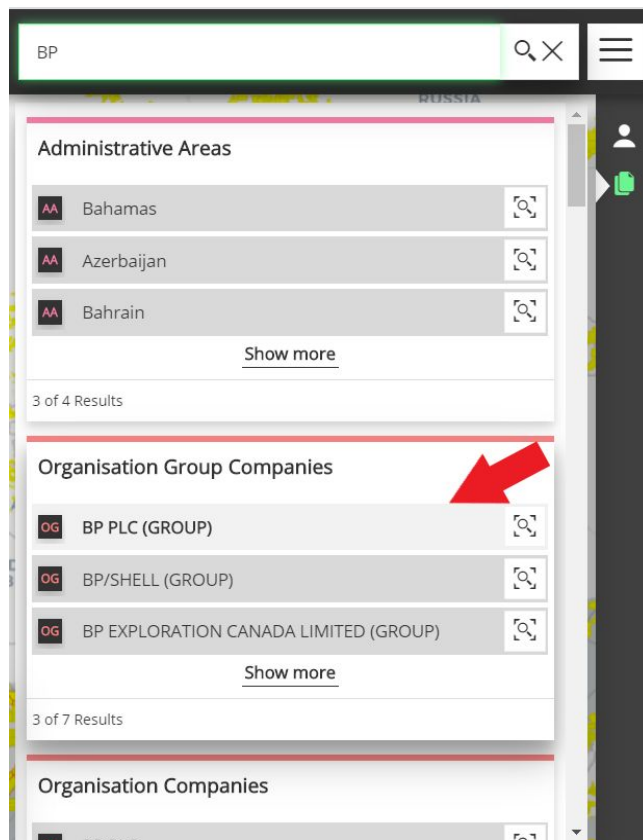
BP

RUSSIA

Administrative Areas

AA Bahamas

AA Azerbaijan

AA Bahrain

Show more

3 of 4 Results

Organisation Group Companies

OG BP PLC (GROUP)

OG BP/SHELL (GROUP)

OG BP EXPLORATION CANADA LIMITED (GROUP)

Show more

3 of 7 Results

Organisation Companies

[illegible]